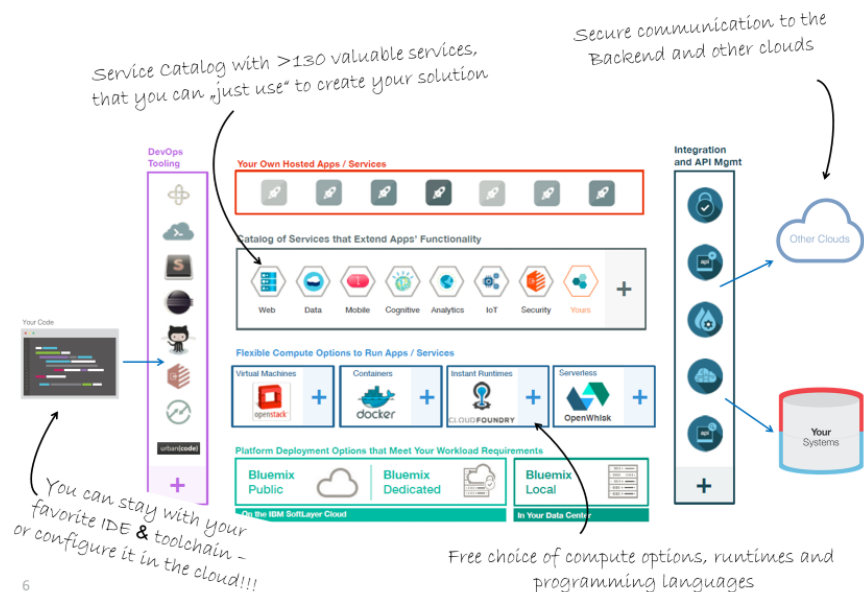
Service Catalog with >130 valuable services, that you can „just use" to create your solution

Secure communication to the Backend and other clouds

DevOps Tooling

Your Own Hosted Apps / Services

Integration and API Mgmt

Catalog of Services that Extend Apps' Functionality

Web

Data

Mobile

Cognitive

Analytics

IoT

Security

Yours

+

Other Clouds

Your Code

Flexible Compute Options to Run Apps / Services

Virtual Machines

openstack

+

Containers

docker

+

Instant Runtimes

CLOUDFOUNDRY

+

Serverless

OpenWhisk

+

Your Systems

urban{code}

+

Platform Deployment Options that Meet Your Workload Requirements

Bluemix Public

Bluemix Dedicated

On the IBM SoftLayer Cloud

Bluemix Local

In Your Data Center

+

You can stay with your favorite IDE & toolchain – or configure it in the cloud!!!

Free choice of compute options, runtimes and programming languages

6